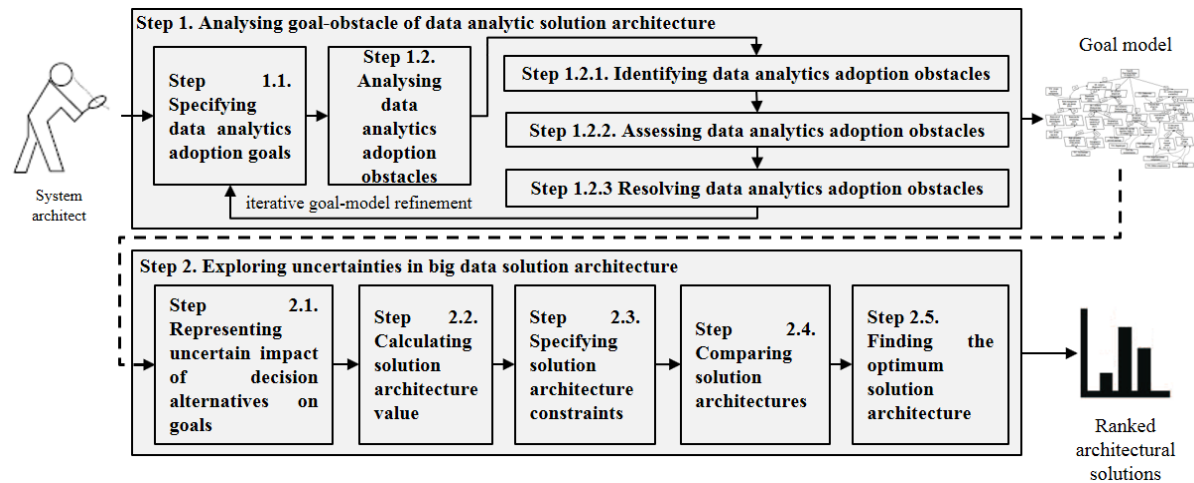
Step 1. Analysing goal-obstacle of data analytic solution architecture

System architect

Step 1.1. Specifying data analytics adoption goals

Step 1.2. Analysing data analytics adoption obstacles

Step 1.2.1. Identifying data analytics adoption obstacles

Step 1.2.2. Assessing data analytics adoption obstacles

Step 1.2.3 Resolving data analytics adoption obstacles

iterative goal-model refinement

Goal model

Step 2. Exploring uncertainties in big data solution architecture

Step 2.1. Representing uncertain impact of decision alternatives on goals

Step 2.2. Calculating solution architecture value

Step 2.3. Specifying solution architecture constraints

Step 2.4. Comparing solution architectures

Step 2.5. Finding the optimum solution architecture

Ranked architectural solutions